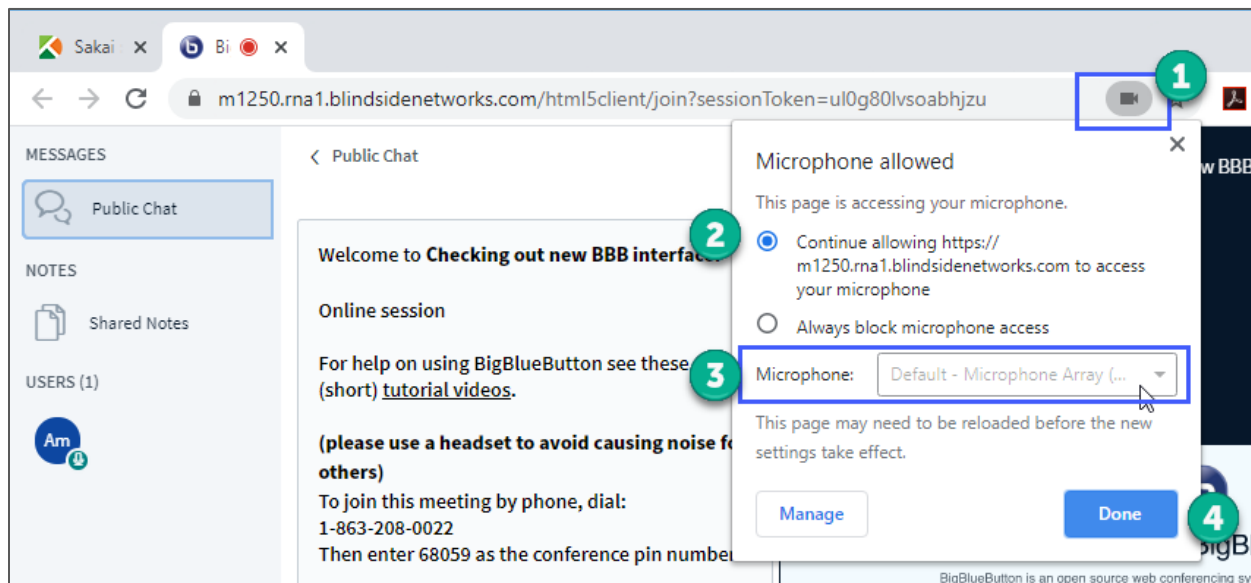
Sakai ×
Bi ×

m1250.rna1.blindsidenetworks.com/html5client/join?sessionToken=ul0g80lvsoabhjzu

1

MESSAGES

Public Chat

NOTES

Shared Notes

USERS (1)

Am

Public Chat

Welcome to **Checking out new BBB interfac**

Online session

For help on using BigBlueButton see these (short) tutorial videos.

**(please use a headset to avoid causing noise fo others)**

To join this meeting by phone, dial: 1-863-208-0022

Then enter 68059 as the conference pin numbe

Microphone allowed

×

This page is accessing your microphone.

2

Continue allowing https:// m1250.rna1.blindsidenetworks.com to access your microphone

Always block microphone access

3

Microphone: Default - Microphone Array (...

This page may need to be reloaded before the new settings take effect.

Manage

Done

4

w BBB

igB

BigBlueButton is an open source web conferencing sy